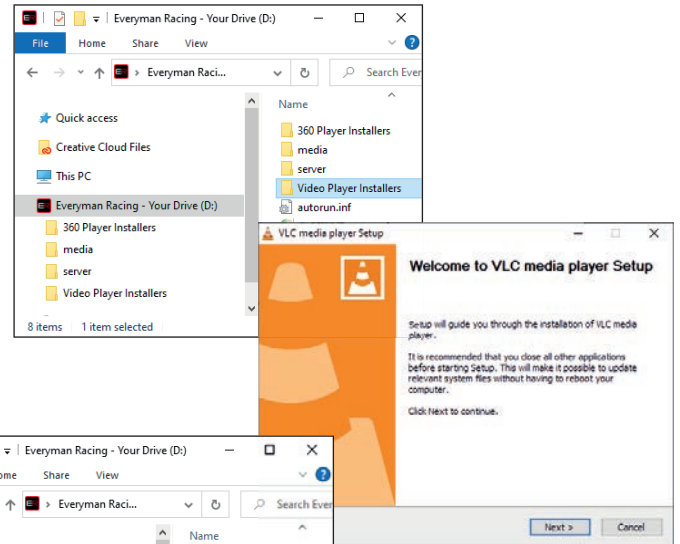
Everyman Racing - Your Drive (D:)

File Home Share View

Everyman Raci... Search Ever

Quick access
Creative Cloud Files
This PC
Everyman Racing - Your Drive (D:)
360 Player Installers
media
server
Video Player Installers

8 items 1 item selected

Name
360 Player Installers
media
server
Video Player Installers
autorun.inf

VLC media player Setup

Welcome to VLC media player Setup

Setup will guide you through the installation of VLC media player.

It is recommended that you close all other applications before starting Setup. This will make it possible to update relevant system files without having to reboot your computer.

Click Next to continue.

Next > Cancel

Everyman Racing - Your Drive (D:)

ome Share View

Everyman Raci... Search Ever

Name